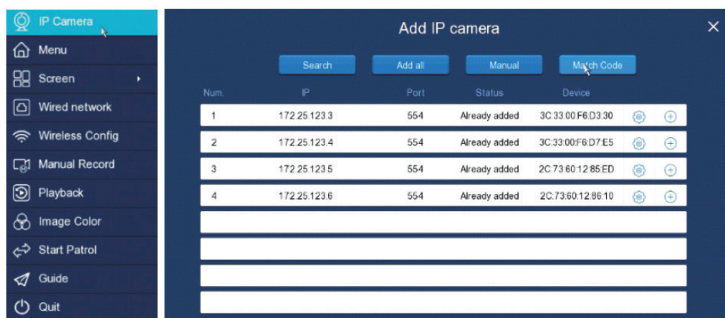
IP Camera
Menu
Screen
Wired network
Wireless Config
Manual Record
Playback
Image Color
Start Patrol
Guide
Quit

Add IP camera

Search
Add all
Manual
Match Code

| Num. | IP | Port | Status | Device |
|---|---|---|---|---|
| 1 | 172.25.123.3 | 554 | Already added | 3C:33:00:F6:D3:30 |
| 2 | 172.25.123.4 | 554 | Already added | 3C:33:00:F6:D7:E5 |
| 3 | 172.25.123.5 | 554 | Already added | 2C:73:60:12:85:ED |
| 4 | 172.25.123.6 | 554 | Already added | 2C:73:60:12:86:10 |
| | | | | |
| | | | | |
| | | | | |
| | | | | |